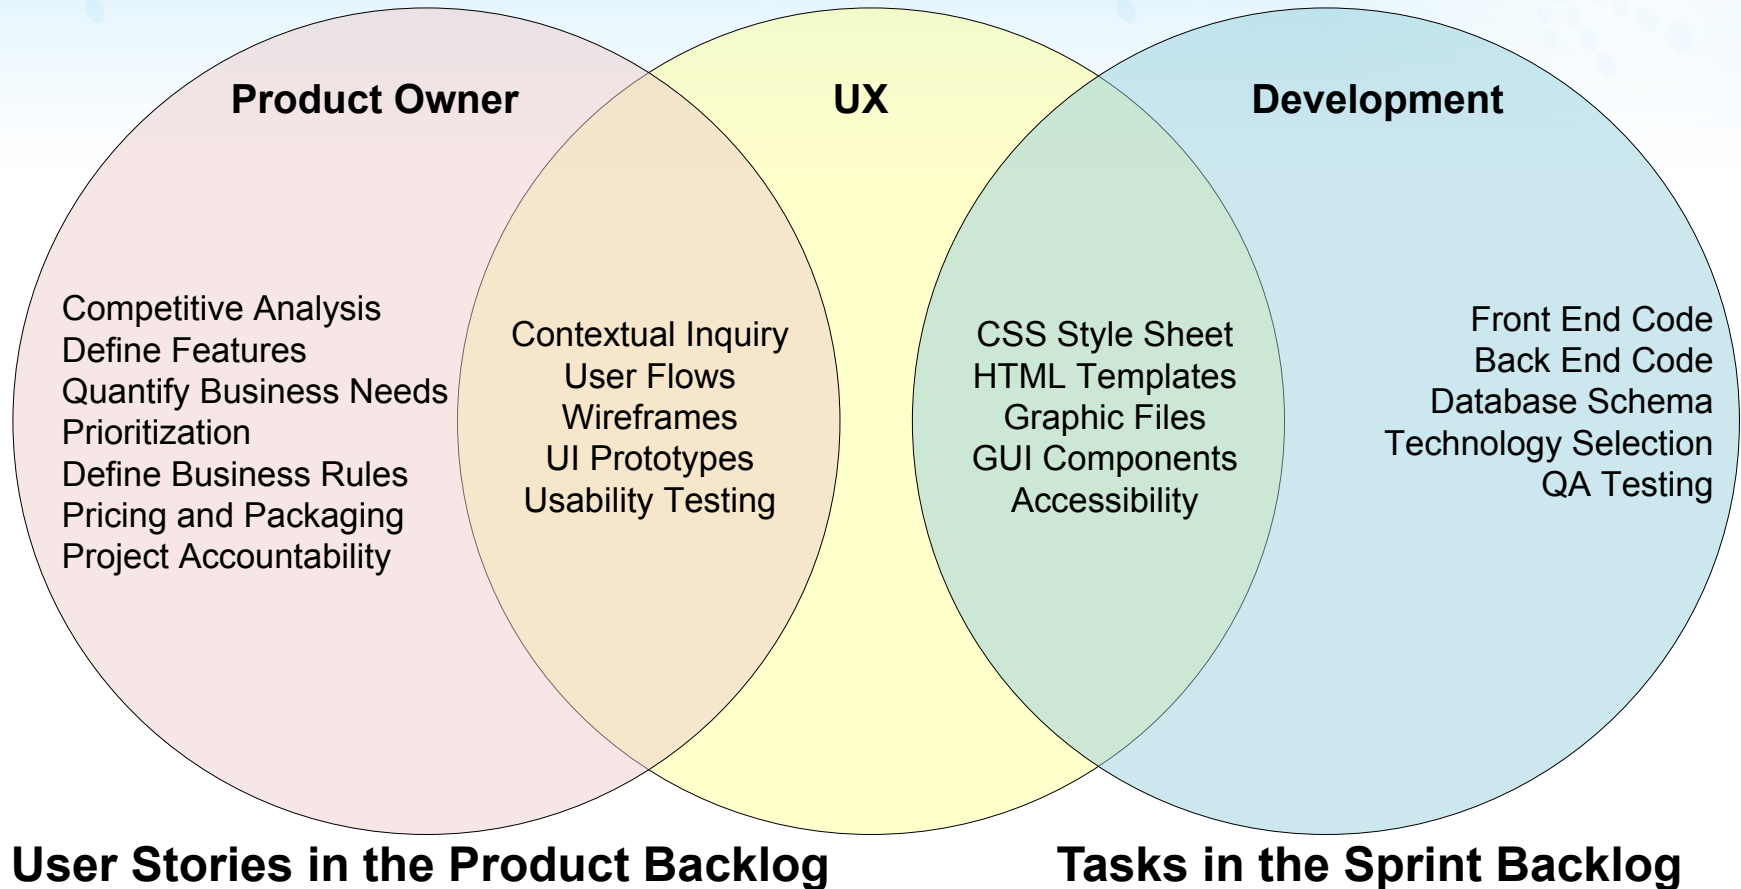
Product Owner

UX

Development

Competitive Analysis
Define Features
Quantify Business Needs
Prioritization
Define Business Rules
Pricing and Packaging
Project Accountability

Contextual Inquiry
User Flows
Wireframes
UI Prototypes
Usability Testing

CSS Style Sheet
HTML Templates
Graphic Files
GUI Components
Accessibility

Front End Code
Back End Code
Database Schema
Technology Selection
QA Testing

User Stories in the Product Backlog

Tasks in the Sprint Backlog